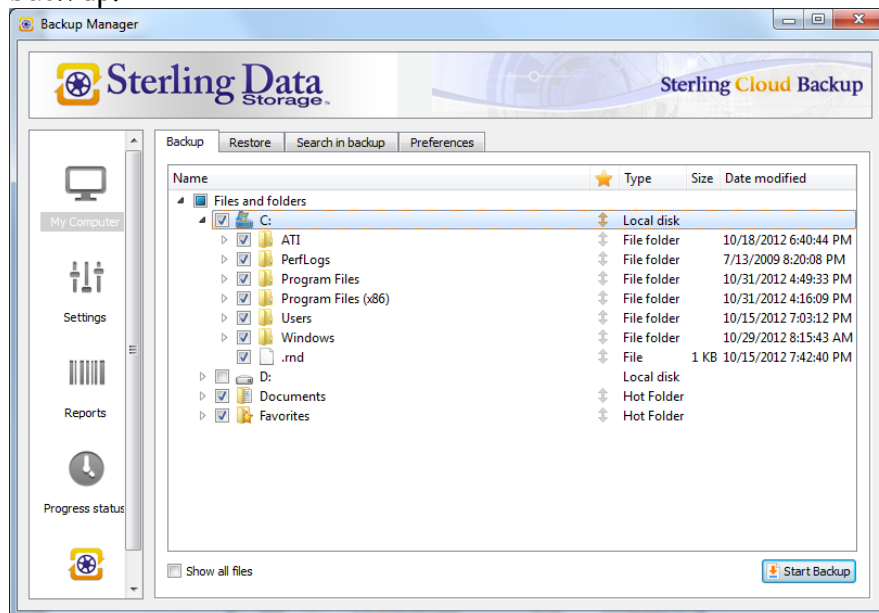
Backup Manager

Sterling Data Storage

Sterling Cloud Backup

My Computer

Settings

Reports

Progress status

Backup | Restore | Search in backup | Preferences

| Name | | Type | Size | Date modified |
|---|---|---|---|---|
| Files and folders | | | | |
| C: | | Local disk | | |
| ATI | | File folder | | 10/18/2012 6:40:44 PM |
| PerfLogs | | File folder | | 7/13/2009 8:20:08 PM |
| Program Files | | File folder | | 10/31/2012 4:49:33 PM |
| Program Files (x86) | | File folder | | 10/31/2012 4:16:09 PM |
| Users | | File folder | | 10/15/2012 7:03:12 PM |
| Windows | | File folder | | 10/29/2012 8:15:43 AM |
| .rnd | | File | 1 KB | 10/15/2012 7:42:40 PM |
| D: | | Local disk | | |
| Documents | | Hot Folder | | |
| Favorites | | Hot Folder | | |

Show all files

Start Backup